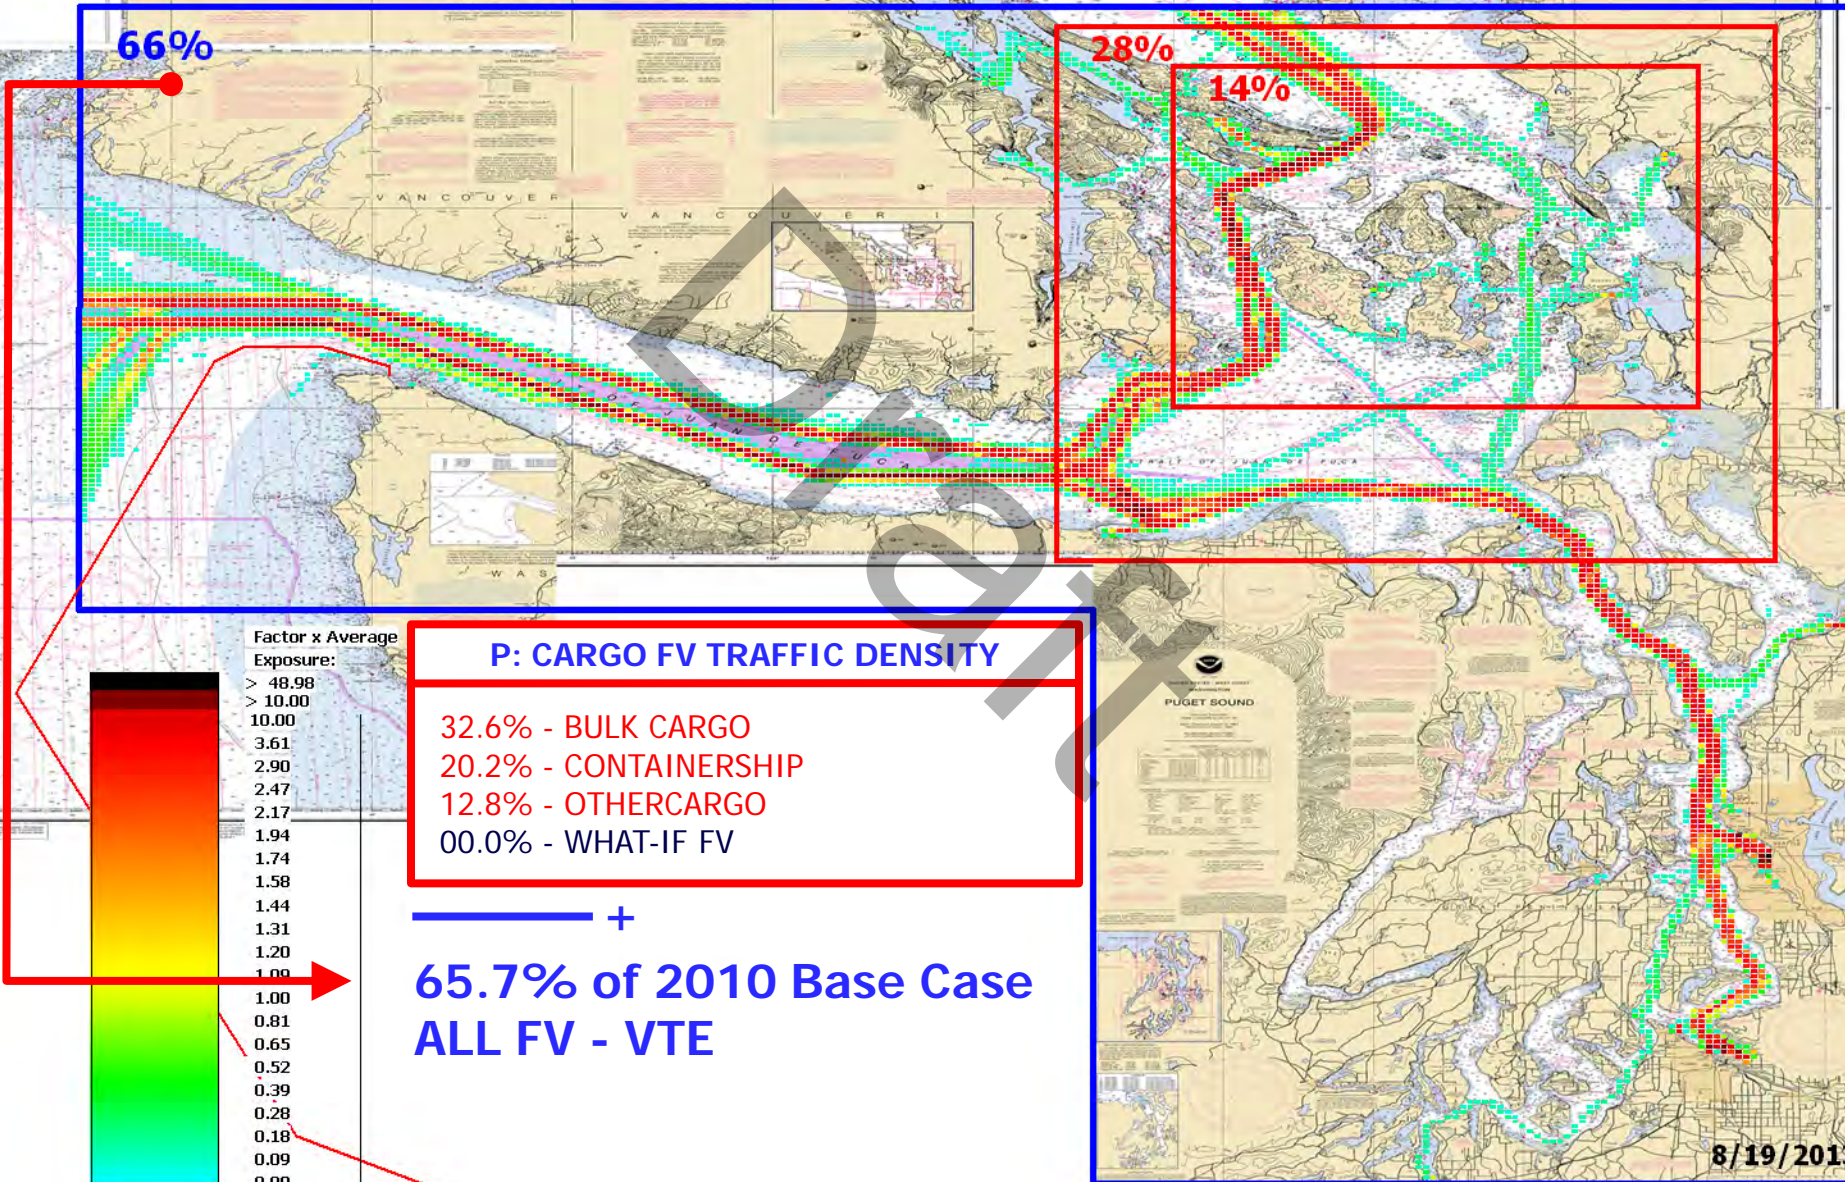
66%

28%

14%

VANCOUVER

VANCOUVER I

STRAIT OF JUAN DE FUCA

WAS

Draft

PUGET SOUND

Factor x Average Exposure:
> 48.98
> 10.00
10.00
3.61
2.90
2.47
2.17
1.94
1.74
1.58
1.44
1.31
1.20
1.09
1.00
0.81
0.65
0.52
0.39
0.28
0.18
0.09
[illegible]

P: CARGO FV TRAFFIC DENSITY

32.6% - BULK CARGO
20.2% - CONTAINERSHIP
12.8% - OTHERCARGO
00.0% - WHAT-IF FV

+

65.7% of 2010 Base Case
ALL FV - VTE

8/19/201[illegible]